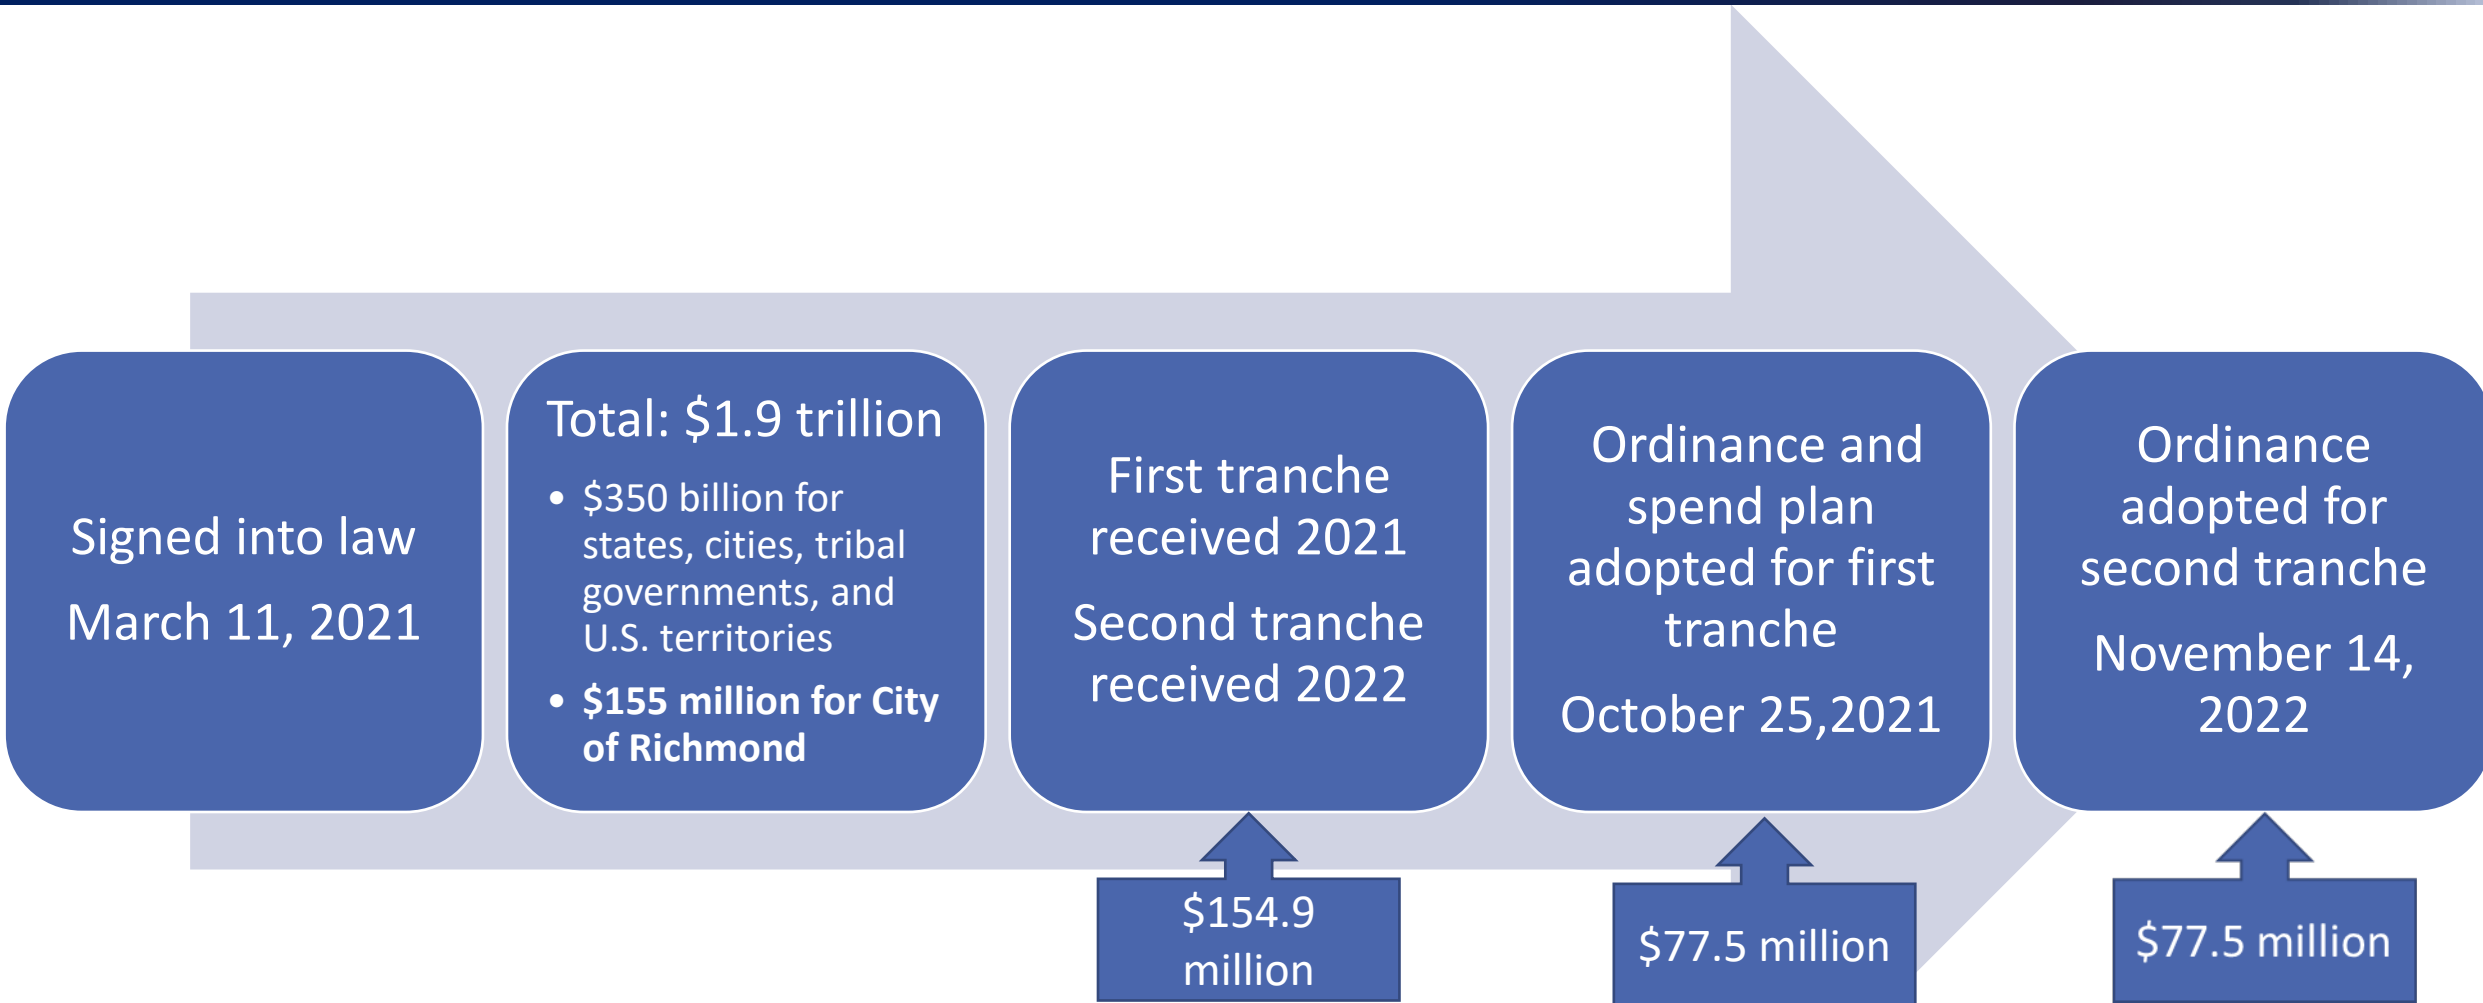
Signed into law

March 11, 2021

Total: $1.9 trillion

• $350 billion for states, cities, tribal governments, and U.S. territories
• **$155 million for City of Richmond**

First tranche received 2021

Second tranche received 2022

$154.9 million

Ordinance and spend plan adopted for first tranche

October 25,2021

$77.5 million

Ordinance adopted for second tranche

November 14, 2022

$77.5 million